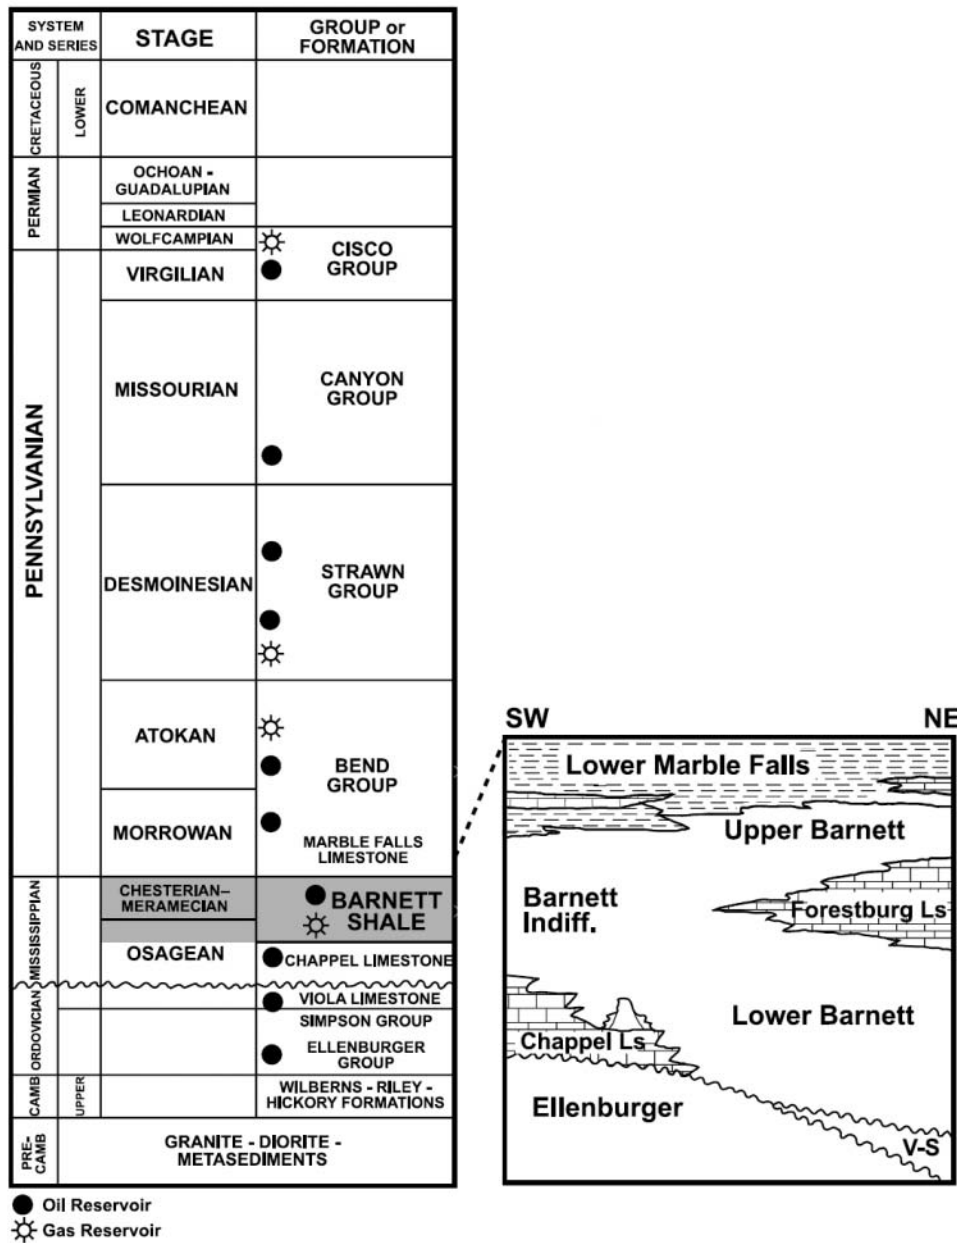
| SYSTEM AND SERIES | | STAGE | GROUP or FORMATION |
|---|---|---|---|
| CRETACEOUS | LOWER | COMANCHEAN | |
| PERMIAN | | OCHOAN - GUADALUPIAN | |
| | | LEONARDIAN | |
| | | WOLFCAMPIAN | CISCO GROUP |
| PENNSYLVANIAN | | VIRGILIAN | |
| | | MISSOURIAN | CANYON GROUP |
| | | DESMOINESIAN | STRAWN GROUP |
| | | ATOKAN | BEND GROUP |
| | | MORROWAN | MARBLE FALLS LIMESTONE |
| MISSISSIPPIAN | | CHESTERIAN–MERAMECIAN | BARNETT SHALE |
| | | OSAGEAN | CHAPPEL LIMESTONE |
| ORDOVICIAN | | | VIOLA LIMESTONE |
| | | | SIMPSON GROUP |
| | | | ELLENBURGER GROUP |
| CAMB | UPPER | | WILBERNS - RILEY - HICKORY FORMATIONS |
| PRE-CAMB | | GRANITE - DIORITE - METASEDIMENTS | |

Oil Reservoir
Gas Reservoir

SW
NE
Lower Marble Falls
Upper Barnett
Barnett Indiff.
Forestburg Ls
Lower Barnett
Chappel Ls
Ellenburger
V-S